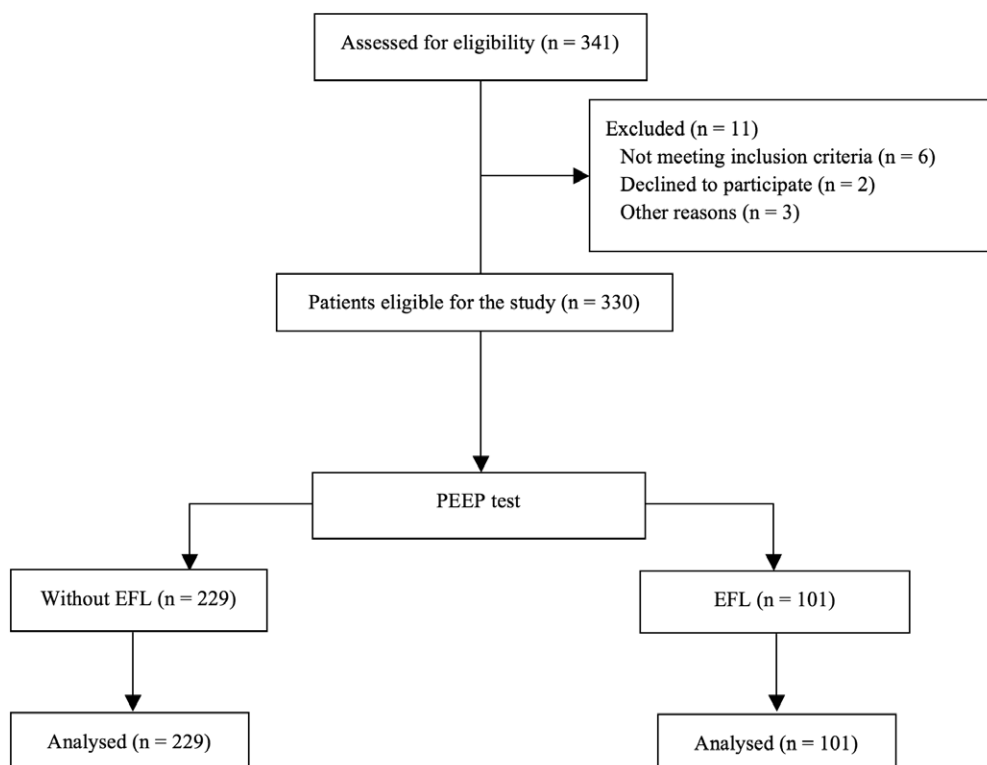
Assessed for eligibility (n = 341)

Excluded (n = 11)
Not meeting inclusion criteria (n = 6)
Declined to participate (n = 2)
Other reasons (n = 3)

Patients eligible for the study (n = 330)

PEEP test

Without EFL (n = 229)

EFL (n = 101)

Analysed (n = 229)

Analysed (n = 101)